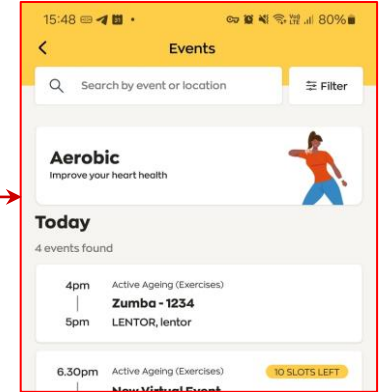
15:48 • 80%
Events
Search by event or location
Filter
Aerobic
Improve your heart health
Today
4 events found
4pm
5pm
Active Ageing (Exercises)
Zumba - 1234
LENTOR, lentor
6.30pm
Active Ageing (Exercises)
10 SLOTS LEFT
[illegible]